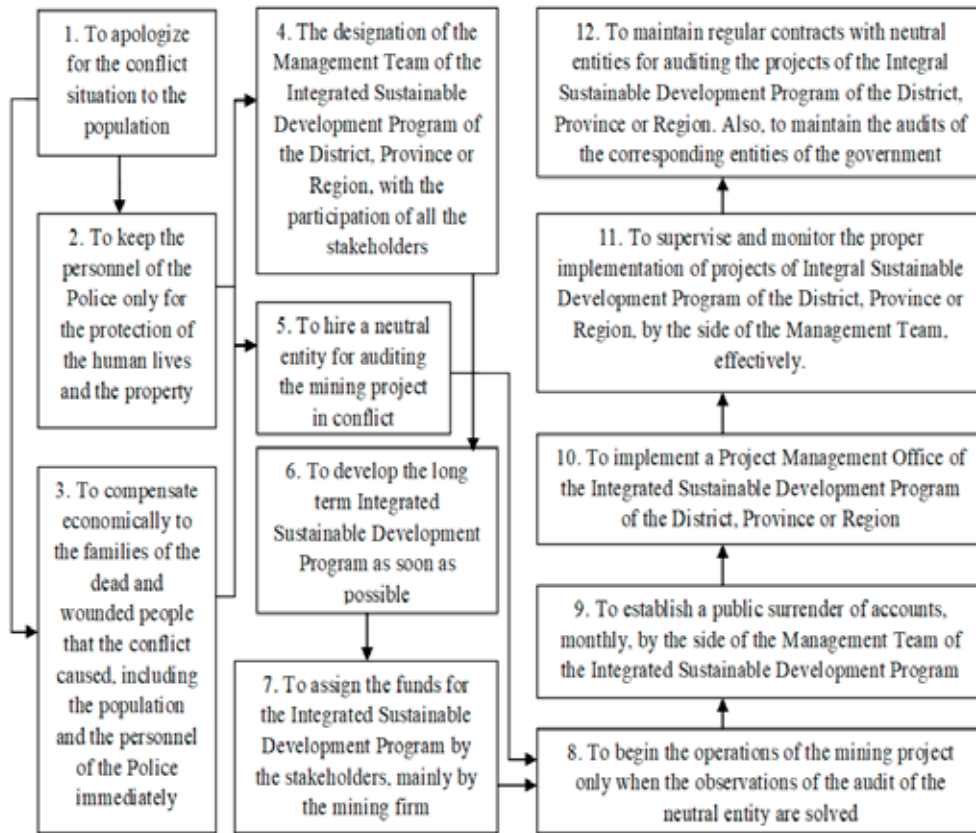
1. To apologize for the conflict situation to the population

2. To keep the personnel of the Police only for the protection of the human lives and the property

3. To compensate economically to the families of the dead and wounded people that the conflict caused, including the population and the personnel of the Police immediately

4. The designation of the Management Team of the Integrated Sustainable Development Program of the District, Province or Region, with the participation of all the stakeholders

5. To hire a neutral entity for auditing the mining project in conflict

6. To develop the long term Integrated Sustainable Development Program as soon as possible

7. To assign the funds for the Integrated Sustainable Development Program by the stakeholders, mainly by the mining firm

8. To begin the operations of the mining project only when the observations of the audit of the neutral entity are solved

9. To establish a public surrender of accounts, monthly, by the side of the Management Team of the Integrated Sustainable Development Program

10. To implement a Project Management Office of the Integrated Sustainable Development Program of the District, Province or Region

11. To supervise and monitor the proper implementation of projects of Integral Sustainable Development Program of the District, Province or Region, by the side of the Management Team, effectively.

12. To maintain regular contracts with neutral entities for auditing the projects of the Integral Sustainable Development Program of the District, Province or Region. Also, to maintain the audits of the corresponding entities of the government